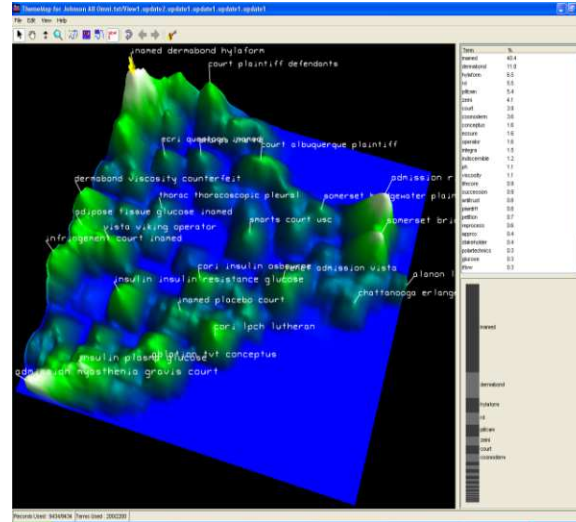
ThemeMap for Johnson All Omni.txt/View1.update2.update1.update1.update1.update1

File Edit View Help

inamed dermabond hylaform
court plaintiff defendants
ecri quantegy inamed
court albuquerque plaintiff
dermabond viscosity counterfeit
thorac thoracoscopic pleural
admission r
adipose tissue glucose inamed
somerset bridgewater plai
vista viking operator
sports court usc
somerset bri
infringement court inamed
cori insulin osborne
admission vista
alanon
insulin insulin resistance glucose
chattanooga erlang
inamed placebo court
cori lpch lutheran
insulin plasma glucose
ablation tvt conceptus
admission myasthenia gravis court

| Term | % |
|---|---|
| inamed | 40.4 |
| dermabond | 11.8 |
| hylaform | 6.5 |
| cd | 5.5 |
| pillows | 5.4 |
| zeiss | 4.1 |
| court | 2.8 |
| cosmoderm | 2.6 |
| conceptus | 1.6 |
| mesure | 1.6 |
| operator | 1.6 |
| integra | 1.5 |
| indiscernible | 1.2 |
| jch | 1.1 |
| viscosity | 1.1 |
| thecore | 0.9 |
| succession | 0.9 |
| antitrust | 0.8 |
| plaintiff | 0.8 |
| petition | 0.7 |
| reprocess | 0.6 |
| approx | 0.4 |
| stakeholder | 0.4 |
| polarelectrics | 0.3 |
| glucose | 0.3 |
| pillow | 0.3 |

inamed
dermabond
hylaform
cd
pillows
zeiss
court
cosmoderm

Records Used: 9434/9434 Terms Used: 2000/2000